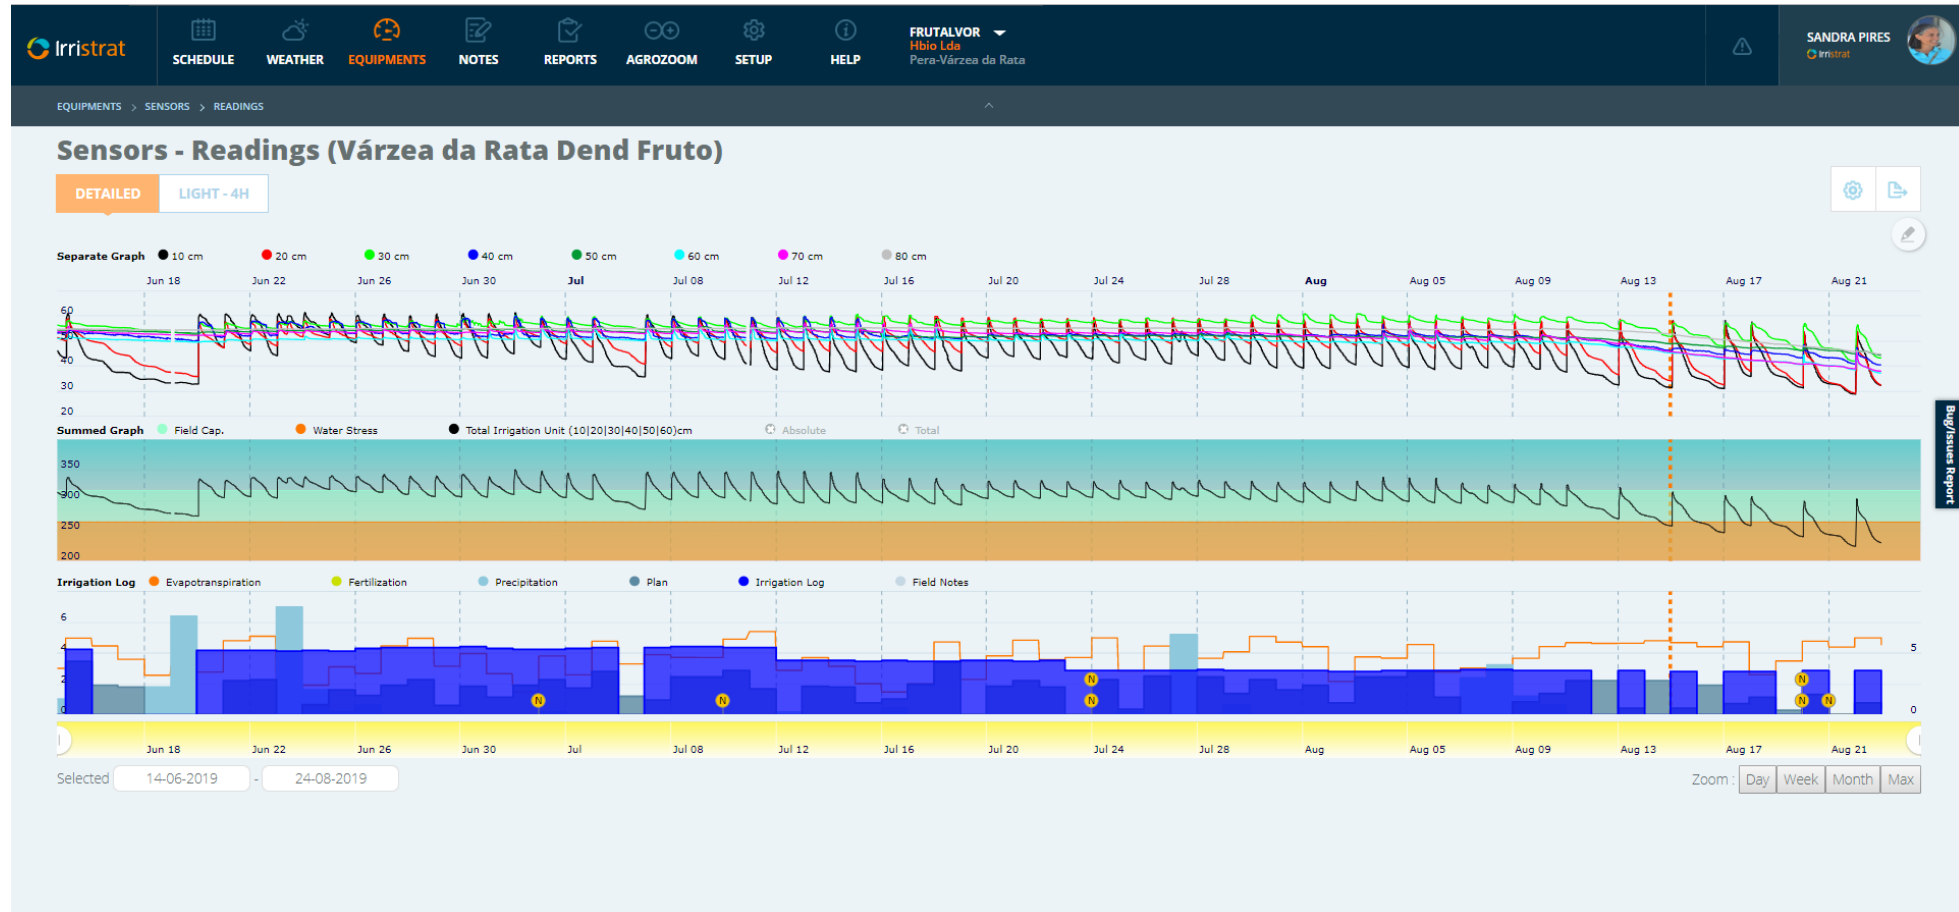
Irristrat

SCHEDULE WEATHER EQUIPMENTS NOTES REPORTS AGROZOOM SETUP HELP

FRUTALVOR
Hbio Lda
Pera-Várzea da Rata

SANDRA PIRES
Irristrat

EQUIPMENTS > SENSORS > READINGS

Sensors - Readings (Várzea da Rata Dend Fruto)

DETAILED LIGHT - 4H

Separate Graph 10 cm 20 cm 30 cm 40 cm 50 cm 60 cm 70 cm 80 cm

Jun 18 Jun 22 Jun 26 Jun 30 Jul Jul 08 Jul 12 Jul 16 Jul 20 Jul 24 Jul 28 Aug Aug 05 Aug 09 Aug 13 Aug 17 Aug 21

60
50
40
30
20

Summed Graph Field Cap. Water Stress Total Irrigation Unit (10|20|30|40|50|60)cm Absolute Total

350
300
250
200

Irrigation Log Evapotranspiration Fertilization Precipitation Plan Irrigation Log Field Notes

6
4
2
0

5
0

N N N N N N N

Jun 18 Jun 22 Jun 26 Jun 30 Jul Jul 08 Jul 12 Jul 16 Jul 20 Jul 24 Jul 28 Aug Aug 05 Aug 09 Aug 13 Aug 17 Aug 21

Selected 14-06-2019 - 24-08-2019

Zoom : Day Week Month Max

Bug/Issues Report